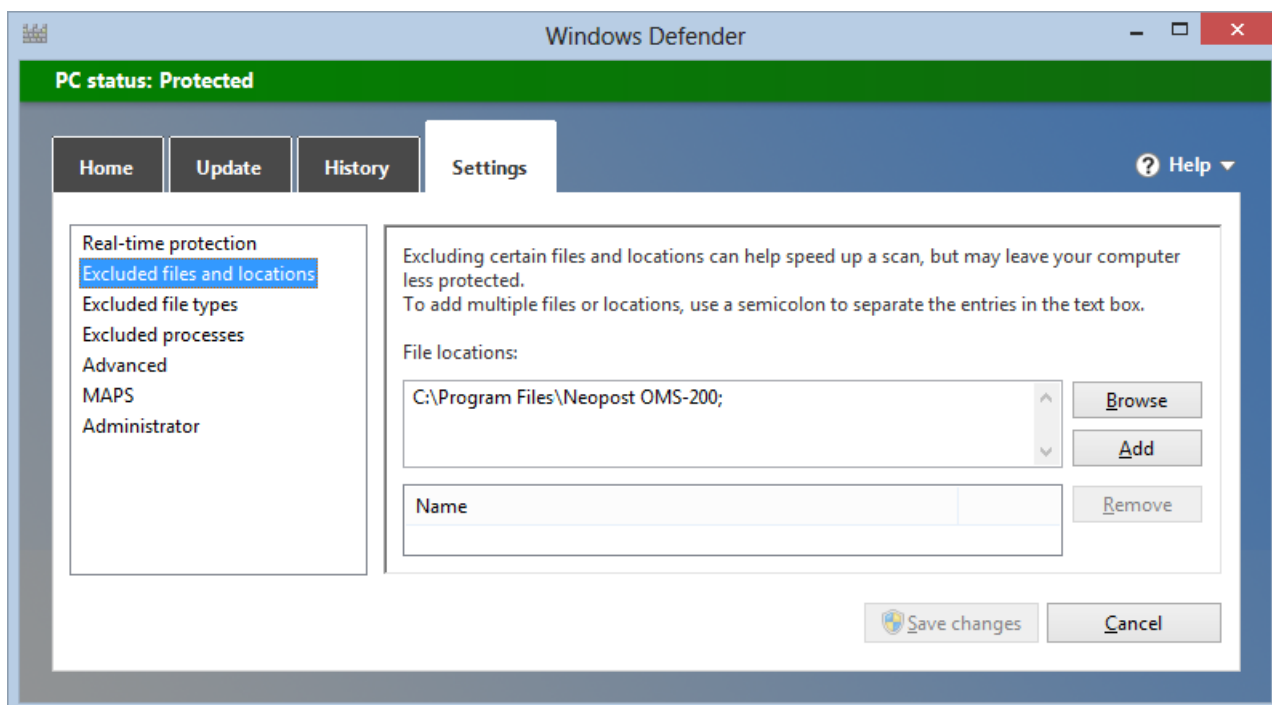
Windows Defender

PC status: Protected

Home
Update
History
Settings

Help

Real-time protection
Excluded files and locations
Excluded file types
Excluded processes
Advanced
MAPS
Administrator

Excluding certain files and locations can help speed up a scan, but may leave your computer less protected.
To add multiple files or locations, use a semicolon to separate the entries in the text box.

File locations:

C:\Program Files\Neopost OMS-200;

Browse
Add

Name

Remove

Save changes
Cancel